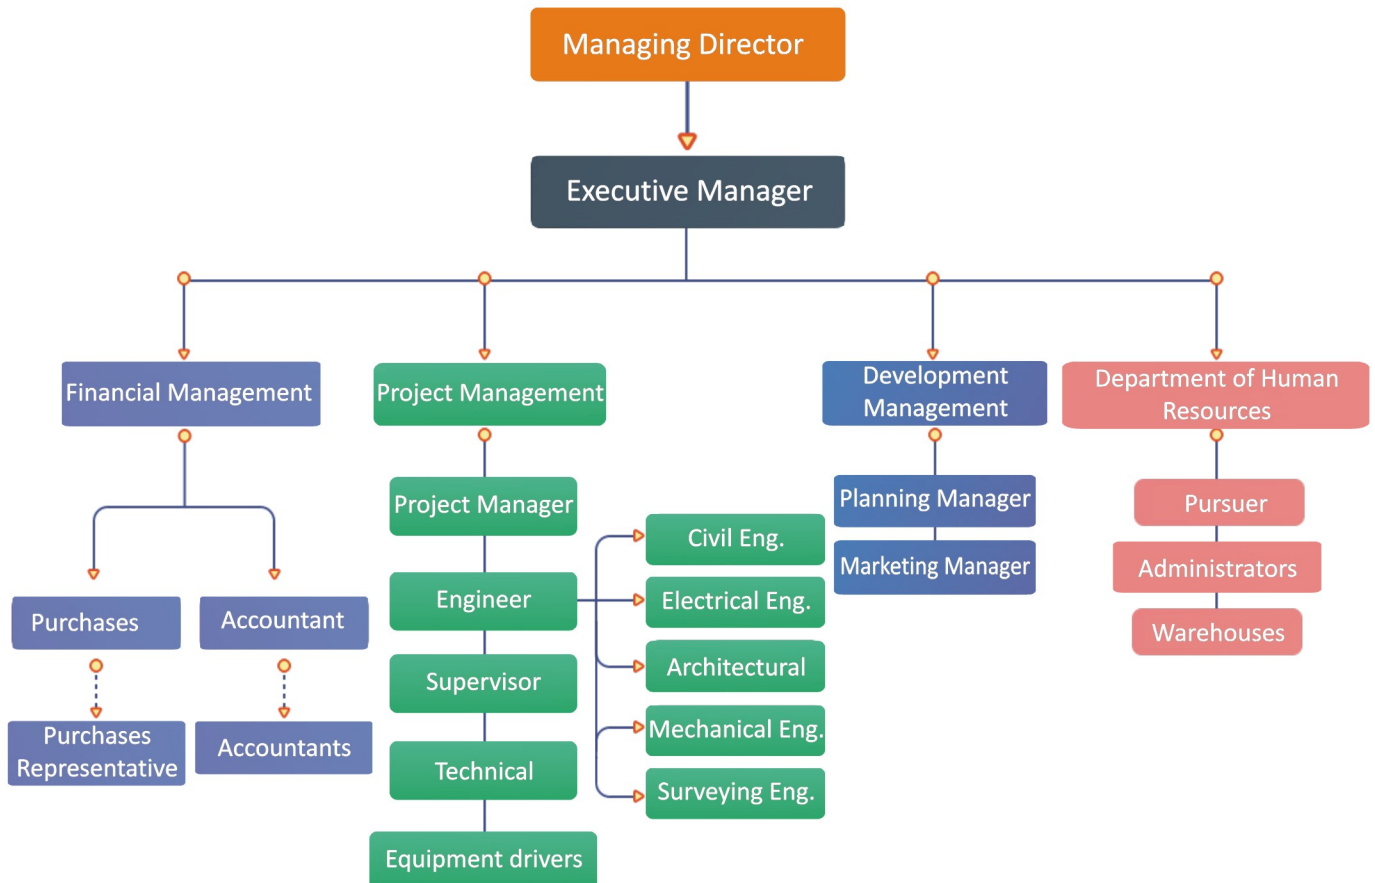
Managing Director

Executive Manager

Financial Management

Purchases

Purchases Representative

Accountant

Accountants

Project Management

Project Manager

Engineer

Supervisor

Technical

Equipment drivers

Civil Eng.

Electrical Eng.

Architectural

Mechanical Eng.

Surveying Eng.

Development Management

Planning Manager

Marketing Manager

Department of Human Resources

Pursuer

Administrators

Warehouses